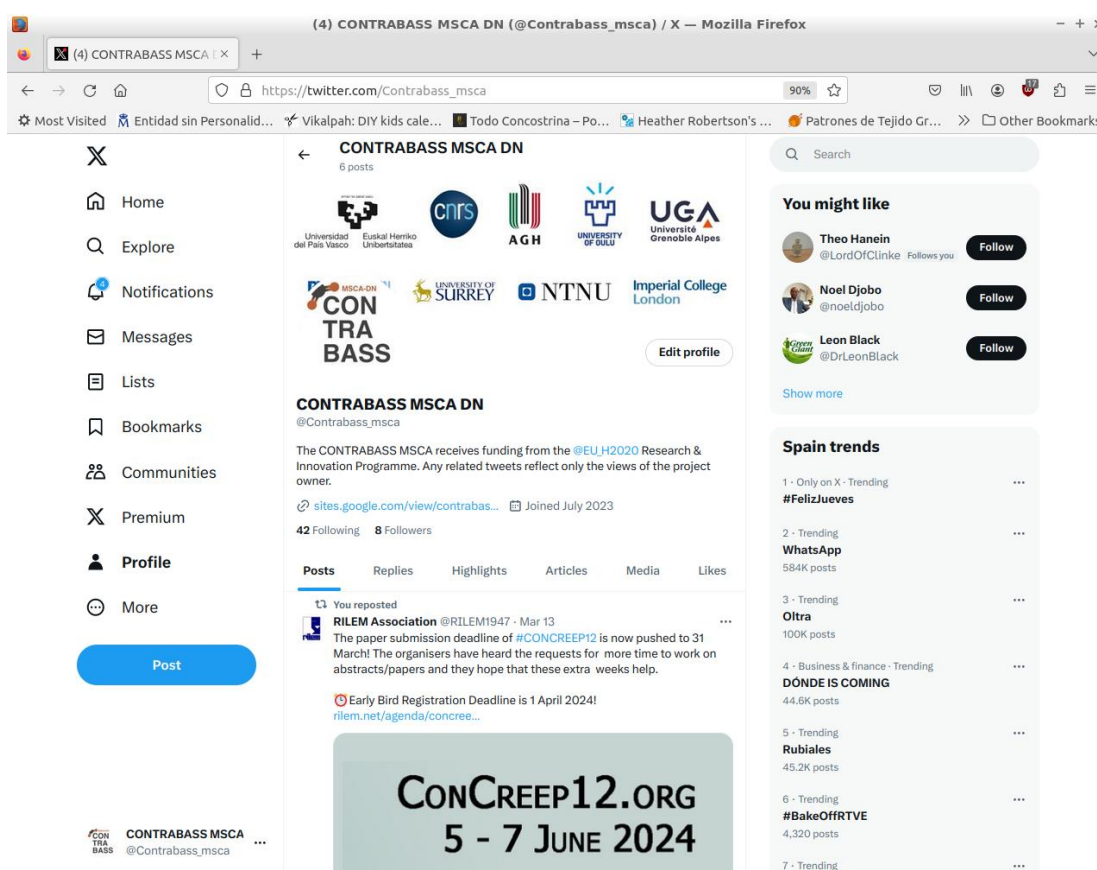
(4) CONTRABASS MSCA DN (@Contrabass_msca) / X — Mozilla Firefox

(4) CONTRABASS MSCA D ×  +

https://twitter.com/Contrabass_msca  90%

Most Visited  Entidad sin Personalid...  Vikalpah: DIY kids cale...  Todo Concostrina – Po...  Heather Robertson's ...  Patrones de Tejido Gr...  »  Other Bookmarks

X
Home
Explore
Notifications
Messages
Lists
Bookmarks
Communities
Premium
Profile
More
Post

CONTRABASS MSCA DN
6 posts

Universidad del País Vasco  Euskal Herriko Unibertsitatea  cnrs  AGH  UNIVERSITY OF OULU  UGA Université Grenoble Alpes

MSCA-DN CONTRABASS  UNIVERSITY OF SURREY  NTNU  Imperial College London

Edit profile

CONTRABASS MSCA DN
@Contrabass_msca

The CONTRABASS MSCA receives funding from the @EU_H2020 Research & Innovation Programme. Any related tweets reflect only the views of the project owner.

sites.google.com/view/contrabas...  Joined July 2023

42 Following  8 Followers

Posts  Replies  Highlights  Articles  Media  Likes

You reposted
RILEM Association @RILEM1947 · Mar 13
The paper submission deadline of #CONCREEP12 is now pushed to 31 March! The organisers have heard the requests for more time to work on abstracts/papers and they hope that these extra weeks help.

Early Bird Registration Deadline is 1 April 2024!
rilem.net/agenda/concree...

ConCreep12.org
5 - 7 June 2024

CONTRABASS MSCA
@Contrabass_msca

Search

You might like
Theo Hanein @LordOfClinke Follows you  Follow
Noel Djobo @noeldjobo  Follow
Leon Black @DrLeonBlack  Follow
Show more

Spain trends
1 · Only on X · Trending
#FelizJueves
2 · Trending
WhatsApp
584K posts
3 · Trending
Oltra
100K posts
4 · Business & finance · Trending
DÓNDE IS COMING
44.6K posts
5 · Trending
Rubiales
45.2K posts
6 · Trending
#BakeOffRTVE
4,320 posts
7 · Trending